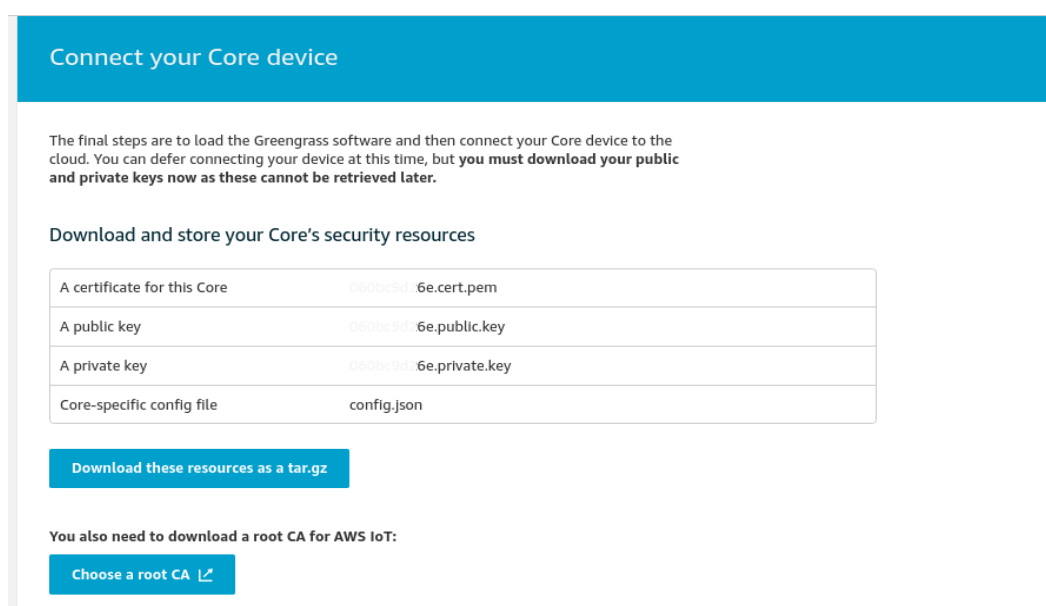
Connect your Core device

The final steps are to load the Greengrass software and then connect your Core device to the cloud. You can defer connecting your device at this time, but **you must download your public and private keys now as these cannot be retrieved later.**

Download and store your Core's security resources

| | |
|---|---|
| A certificate for this Core | 060bc9d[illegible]6e.cert.pem |
| A public key | 060bc9d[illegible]6e.public.key |
| A private key | 060bc9d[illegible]6e.private.key |
| Core-specific config file | config.json |

Download these resources as a tar.gz

You also need to download a root CA for AWS IoT:

Choose a root CA